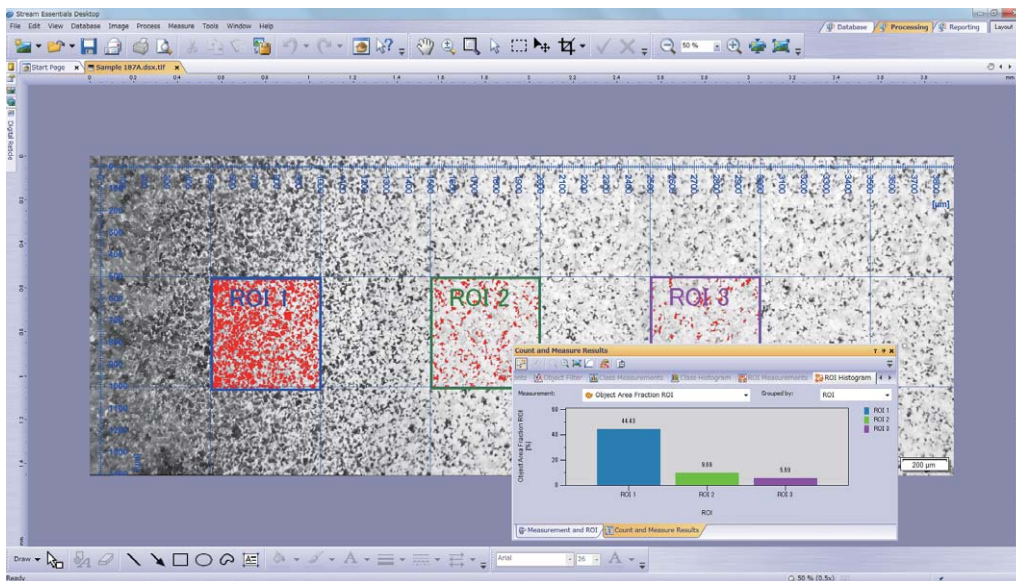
Stream Essentials Desktop

File Edit View Database Image Process Measure Tools Window Help

Database Processing Reporting Layout

50 %

Start Page Sample 187A.dsx.tif

Digital Radar

ROI 1

ROI 2

ROI 3

[µm]

Count and Measure Results

Object Filter Class Measurements Class Histogram ROI Measurements ROI Histogram

Measurement: Object Area Fraction ROI Grouped by: ROI

Object Area Fraction ROI [%]

60

40

20

0

44.43

9.69

5.59

ROI 1 ROI 2 ROI 3

ROI

ROI 1
ROI 2
ROI 3

Measurement and ROI Count and Measure Results

200 µm

Draw

Arial

26

Ready

50 % (0.5x)